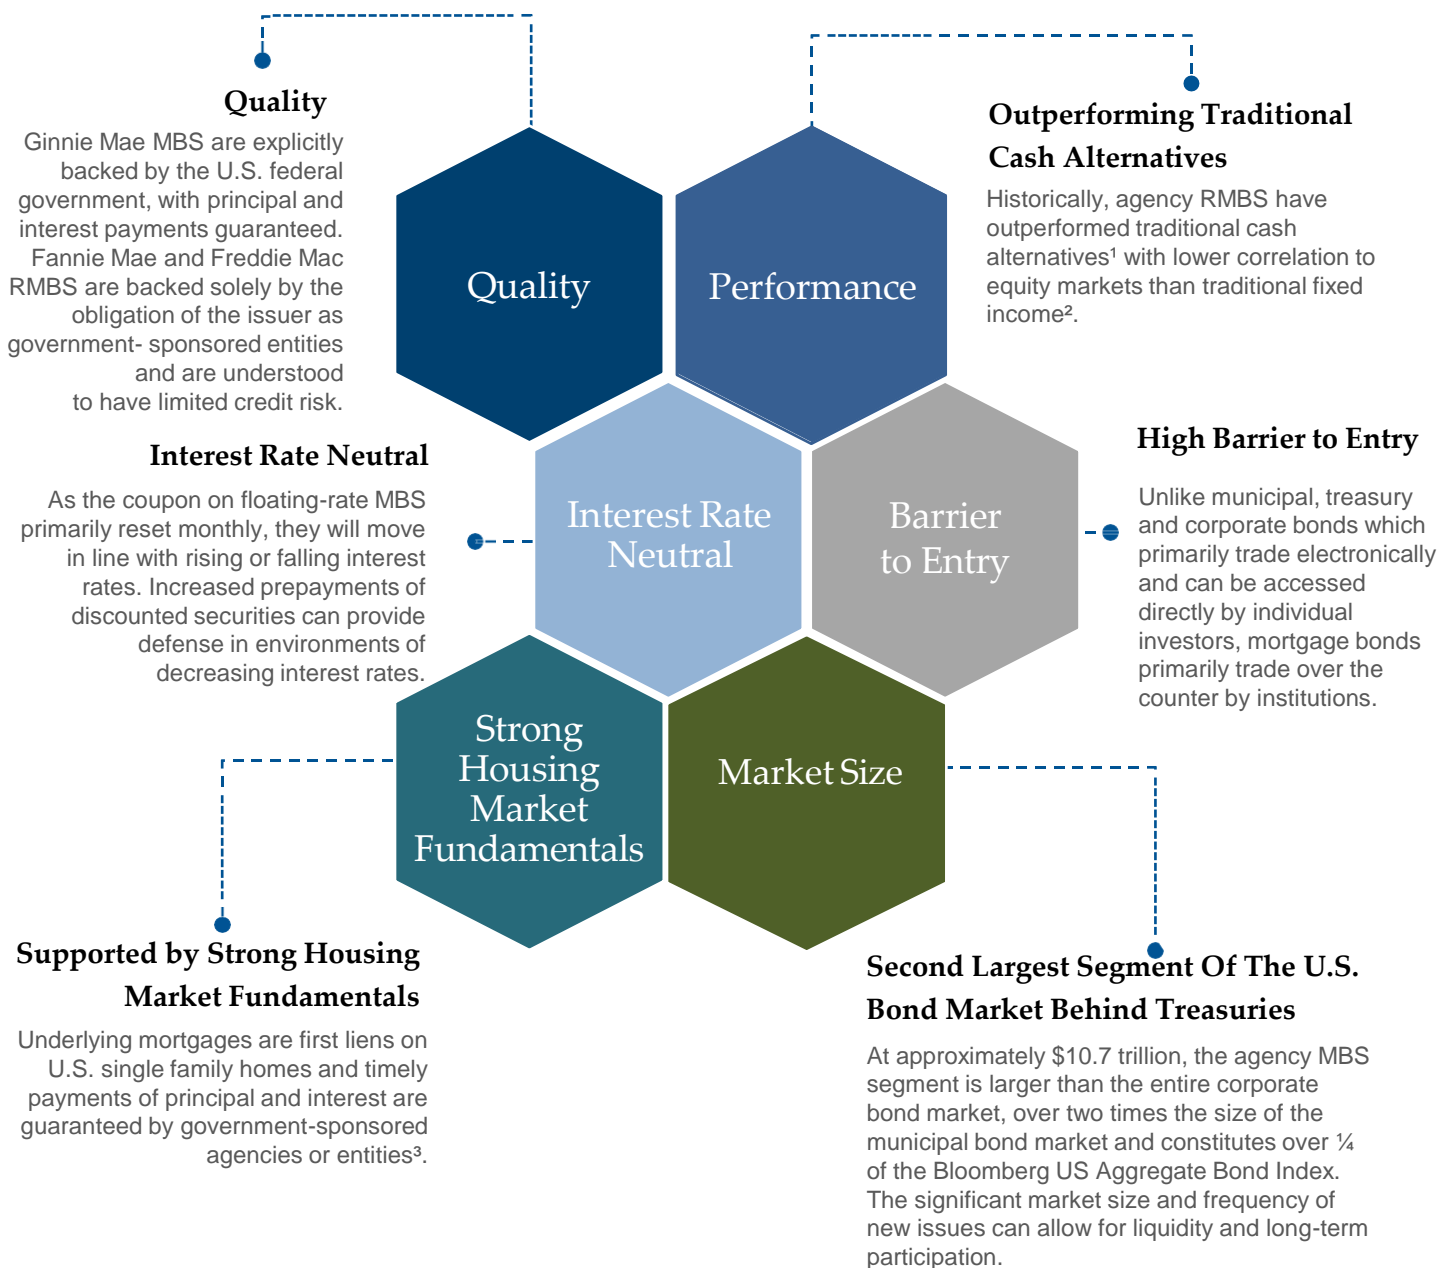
Quality

Ginnie Mae MBS are explicitly backed by the U.S. federal government, with principal and interest payments guaranteed. Fannie Mae and Freddie Mac RMBS are backed solely by the obligation of the issuer as government- sponsored entities and are understood to have limited credit risk.

Outperforming Traditional Cash Alternatives

Historically, agency RMBS have outperformed traditional cash alternatives¹ with lower correlation to equity markets than traditional fixed income².

Quality

Performance

Interest Rate Neutral

Barrier to Entry

High Barrier to Entry

Unlike municipal, treasury and corporate bonds which primarily trade electronically and can be accessed directly by individual investors, mortgage bonds primarily trade over the counter by institutions.

Interest Rate Neutral

As the coupon on floating-rate MBS primarily reset monthly, they will move in line with rising or falling interest rates. Increased prepayments of discounted securities can provide defense in environments of decreasing interest rates.

Strong Housing Market Fundamentals

Market Size

Supported by Strong Housing Market Fundamentals

Underlying mortgages are first liens on U.S. single family homes and timely payments of principal and interest are guaranteed by government-sponsored agencies or entities³.

Second Largest Segment Of The U.S. Bond Market Behind Treasuries

At approximately $10.7 trillion, the agency MBS segment is larger than the entire corporate bond market, over two times the size of the municipal bond market and constitutes over ¼ of the Bloomberg US Aggregate Bond Index. The significant market size and frequency of new issues can allow for liquidity and long-term participation.